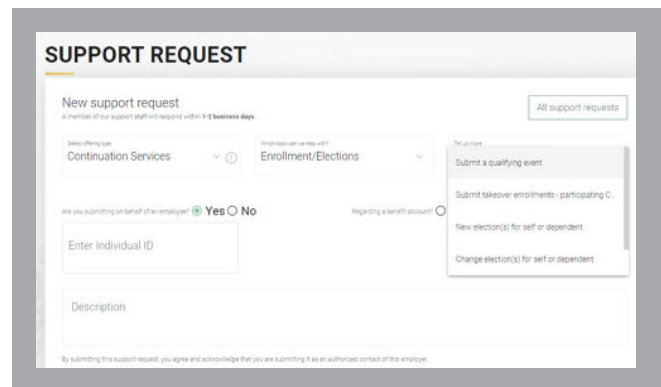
SUPPORT REQUEST

New support request

A member of our support staff will respond within 1-2 business days.

All support requests

Select offering type

Continuation Services

Which topic can we help with?

Enrollment/Elections

Tell us more

Submit a qualifying event

Submit takeover enrollments - participating C...

New election(s) for self or dependent

Change election(s) for self or dependent

Are you submitting on behalf of an employer? Yes No

Regarding a benefit account?

Enter Individual ID

Description

By submitting this support request, you agree and acknowledge that you are submitting it as an authorized contact of this employer.